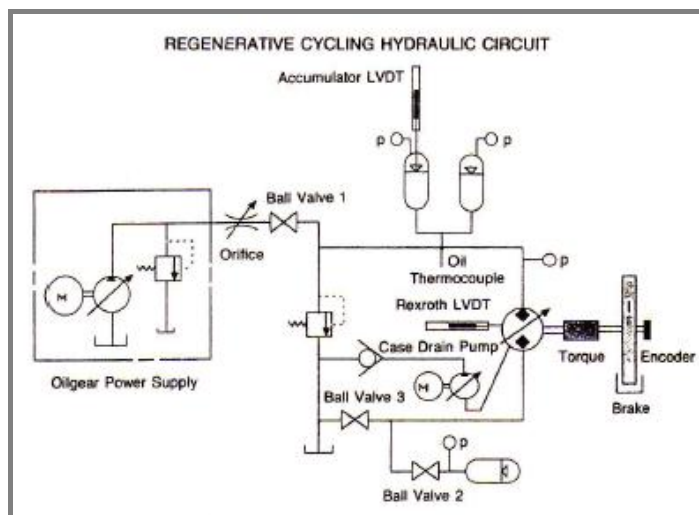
REGENERATIVE CYCLING HYDRAULIC CIRCUIT

Accumulator LVDT

p

p

Ball Valve 1

Orifice

Oil Thermocouple

p

Rexroth LVDT

Case Drain Pump

Torque

Encoder

Oilgear Power Supply

Ball Valve 3

Brake

p

Ball Valve 2